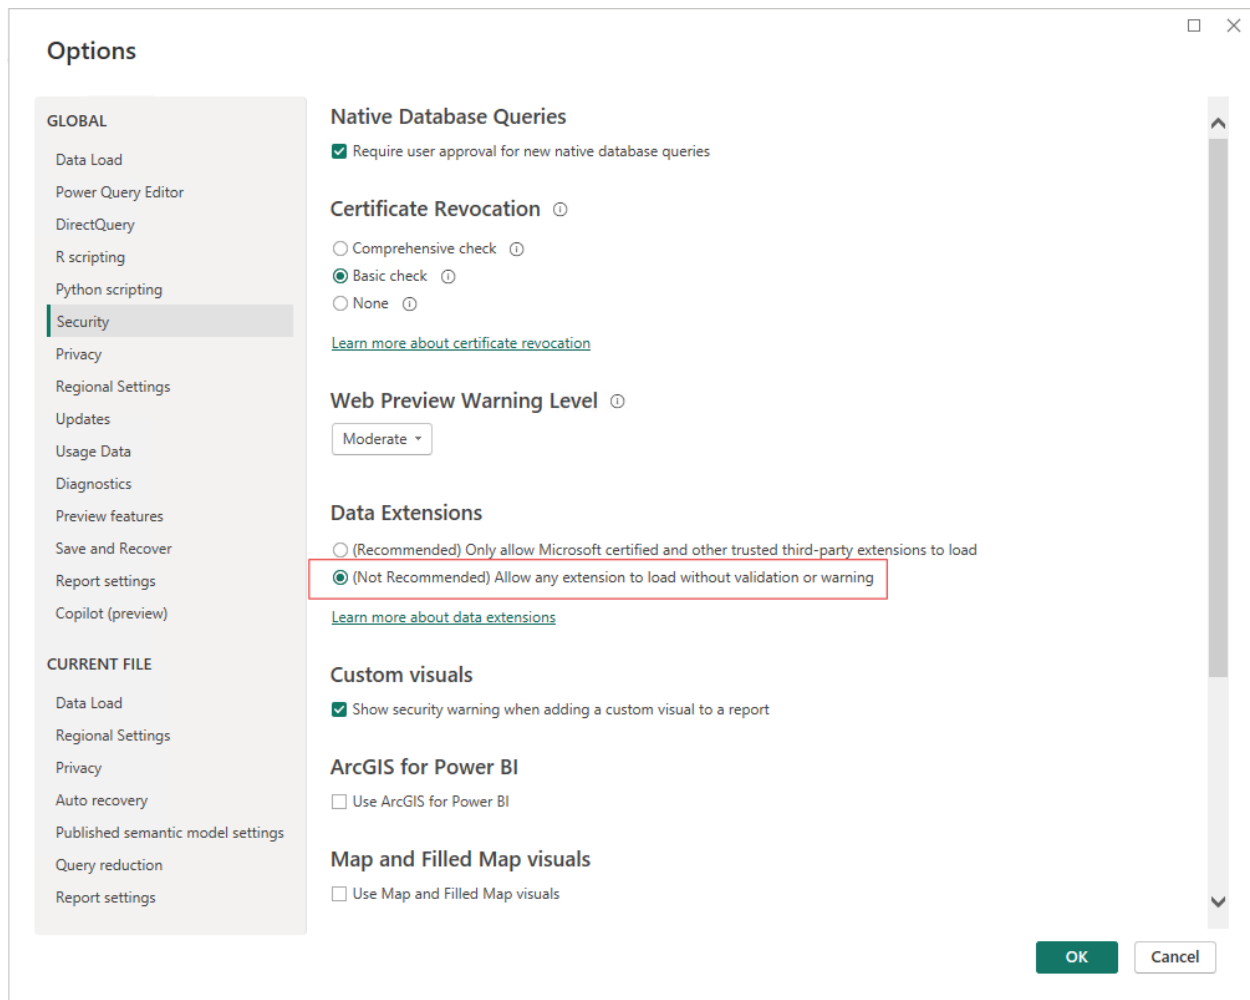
Options

GLOBAL

Data Load
Power Query Editor
DirectQuery
R scripting
Python scripting
Security
Privacy
Regional Settings
Updates
Usage Data
Diagnostics
Preview features
Save and Recover
Report settings
Copilot (preview)

CURRENT FILE

Data Load
Regional Settings
Privacy
Auto recovery
Published semantic model settings
Query reduction
Report settings

Native Database Queries

Require user approval for new native database queries

Certificate Revocation

Comprehensive check
Basic check
None

Learn more about certificate revocation

Web Preview Warning Level

Moderate

Data Extensions

(Recommended) Only allow Microsoft certified and other trusted third-party extensions to load
(Not Recommended) Allow any extension to load without validation or warning

Learn more about data extensions

Custom visuals

Show security warning when adding a custom visual to a report

ArcGIS for Power BI

Use ArcGIS for Power BI

Map and Filled Map visuals

Use Map and Filled Map visuals

OK
Cancel